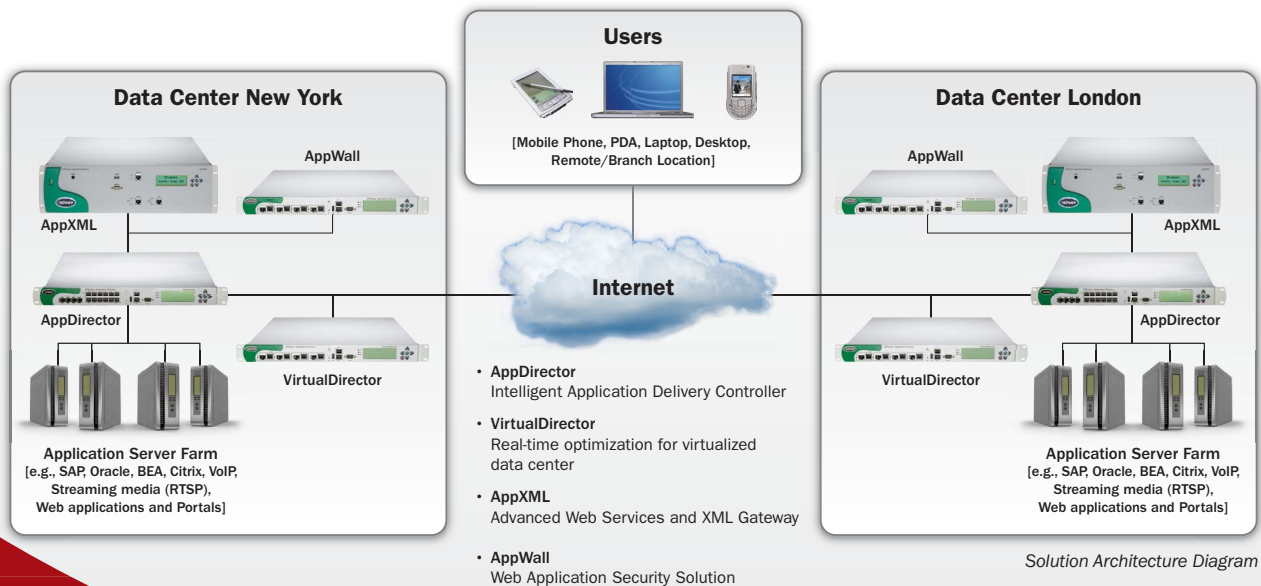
Users

[Mobile Phone, PDA, Laptop, Desktop, Remote/Branch Location]

Data Center New York

AppWall

AppXML

AppDirector

VirtualDirector

Application Server Farm
[e.g., SAP, Oracle, BEA, Citrix, VoIP, Streaming media (RTSP), Web applications and Portals]

Internet

• AppDirector
Intelligent Application Delivery Controller

• VirtualDirector
Real-time optimization for virtualized data center

• AppXML
Advanced Web Services and XML Gateway

• AppWall
Web Application Security Solution

Data Center London

AppWall

AppXML

AppDirector

VirtualDirector

Application Server Farm
[e.g., SAP, Oracle, BEA, Citrix, VoIP, Streaming media (RTSP), Web applications and Portals]

Solution Architecture Diagram